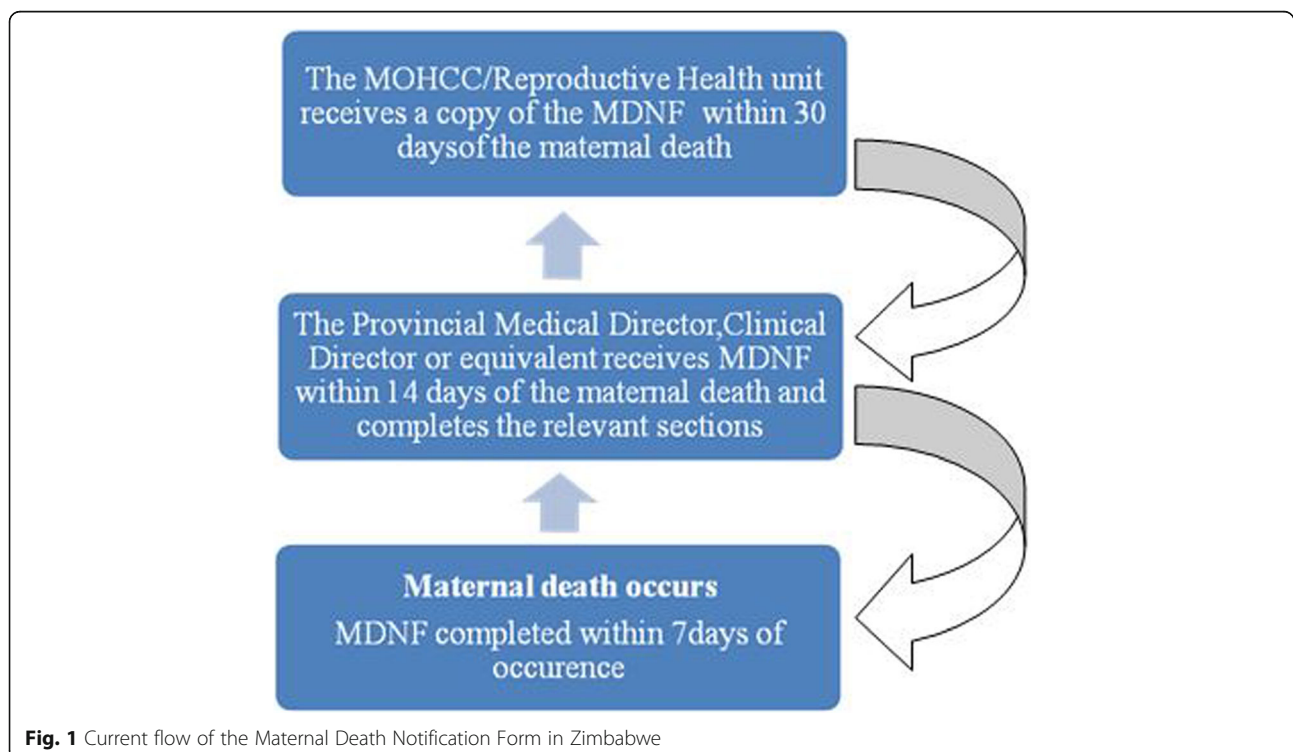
The MOHCC/Reproductive Health unit receives a copy of the MDNF within 30 daysof the maternal death

The Provincial Medical Director,Clinical Director or equivalent receives MDNF within 14 days of the maternal death and completes the relevant sections

Maternal death occurs

MDNF completed within 7days of occurence

Fig. 1 Current flow of the Maternal Death Notification Form in Zimbabwe